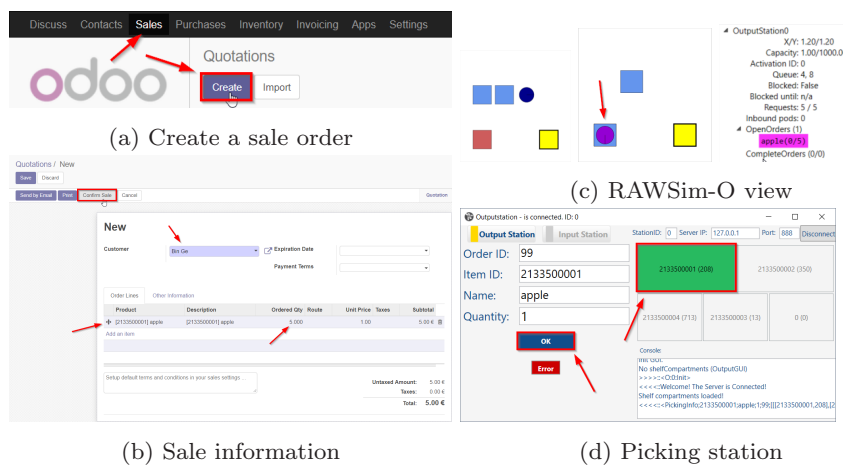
Discuss Contacts Sales Purchases Inventory Invoicing Apps Settings

odoo

Quotations

Create Import

(a) Create a sale order

OutputStation0
X/Y: 1.20/1.20
Capacity: 1.00/1000.0
Activation ID: 0
Queue: 4, 8
Blocked: False
Blocked until: n/a
Requests: 5 / 5
Inbound pods: 0
OpenOrders (1)
apple(0/5)
CompleteOrders (0/0)

(c) RAWSim-O view

Quotations / New
Save Discard
Send by Email Print Confirm Sale Cancel Quotation

New

Customer Bin Ge
Expiration Date
Payment Terms

Order Lines Other Information

| Product | Description | Ordered Qty | Route | Unit Price | Taxes | Subtotal |
|---|---|---|---|---|---|---|
| [2133500001] apple | [2133500001] apple | 5.000 | | 1.00 | | 5.00 € |

Add an item

Setup default terms and conditions in your sales settings ...

Untaxed Amount: 5.00 €
Taxes: 0.00 €
Total: 5.00 €

(b) Sale information

Outputstation - is connected. ID: 0

Output Station Input Station StationID: 0 Server IP: 127.0.0.1 Port: 888 Disconnect

Order ID: 99
Item ID: 2133500001
Name: apple
Quantity: 1

OK
Error

2133500001 (208) 2133500002 (350)
2133500004 (713) 2133500003 (13) 0 (0)

Console:
Init GUI.
No shelfCompartments (OutputGUI)
>>>>:<:0:Init>
<<<<:Welcome! The Server is Connected!
Shelf compartments loaded!
<<<<:<:PickingInfo;2133500001;apple;1;99;[[[2133500001,208],[2

(d) Picking station